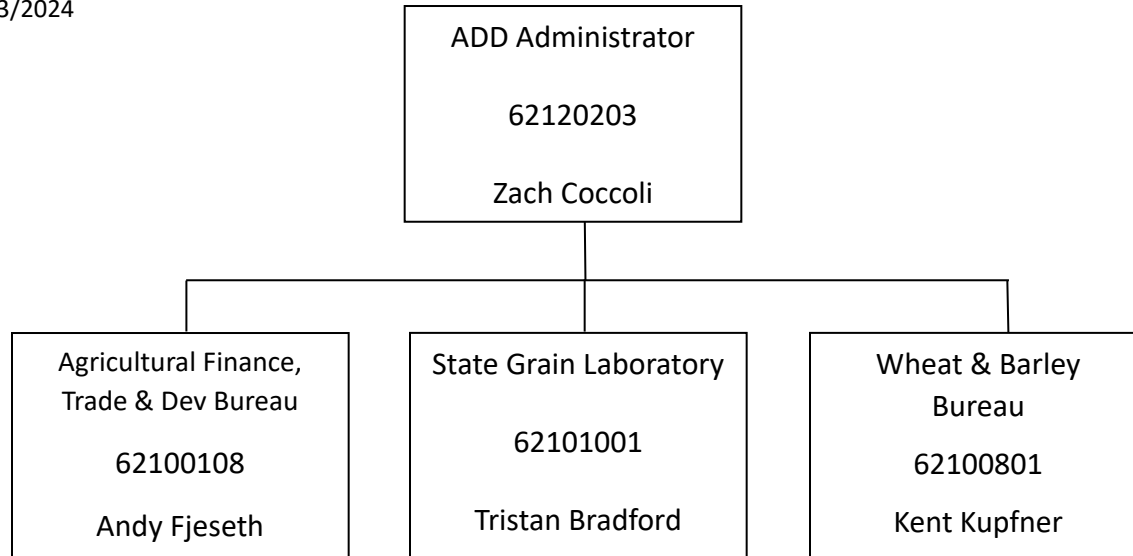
3/2024

ADD Administrator

62120203

Zach Coccoli

Agricultural Finance, Trade & Dev Bureau

62100108

Andy Fjeseth

State Grain Laboratory

62101001

Tristan Bradford

Wheat & Barley Bureau

62100801

Kent Kupfner